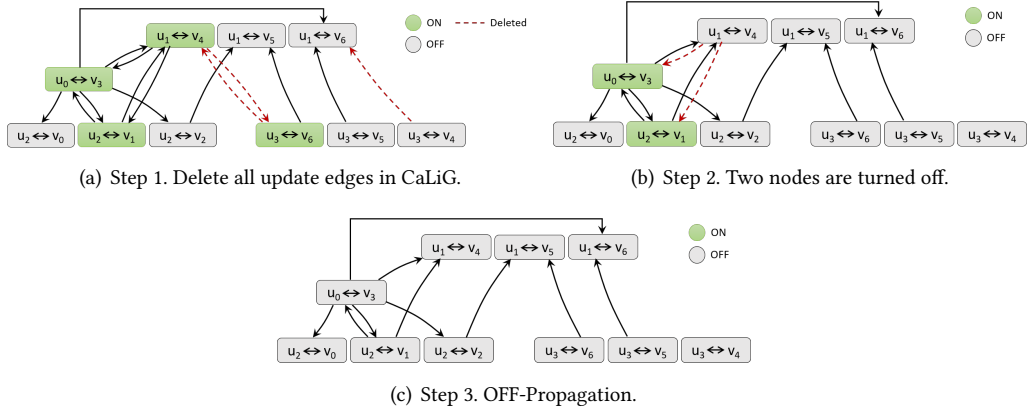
$u_1 \leftrightarrow v_4$ $u_1 \leftrightarrow v_5$ $u_1 \leftrightarrow v_6$

ON

Deleted

OFF

$u_0 \leftrightarrow v_3$

$u_2 \leftrightarrow v_0$ $u_2 \leftrightarrow v_1$ $u_2 \leftrightarrow v_2$ $u_3 \leftrightarrow v_6$ $u_3 \leftrightarrow v_5$ $u_3 \leftrightarrow v_4$

(a) Step 1. Delete all update edges in CaLiG.

$u_1 \leftrightarrow v_4$ $u_1 \leftrightarrow v_5$ $u_1 \leftrightarrow v_6$

ON

OFF

$u_0 \leftrightarrow v_3$

$u_2 \leftrightarrow v_0$ $u_2 \leftrightarrow v_1$ $u_2 \leftrightarrow v_2$ $u_3 \leftrightarrow v_6$ $u_3 \leftrightarrow v_5$ $u_3 \leftrightarrow v_4$

(b) Step 2. Two nodes are turned off.

$u_1 \leftrightarrow v_4$ $u_1 \leftrightarrow v_5$ $u_1 \leftrightarrow v_6$

ON

OFF

$u_0 \leftrightarrow v_3$

$u_2 \leftrightarrow v_0$ $u_2 \leftrightarrow v_1$ $u_2 \leftrightarrow v_2$ $u_3 \leftrightarrow v_6$ $u_3 \leftrightarrow v_5$ $u_3 \leftrightarrow v_4$

(c) Step 3. OFF-Propagation.